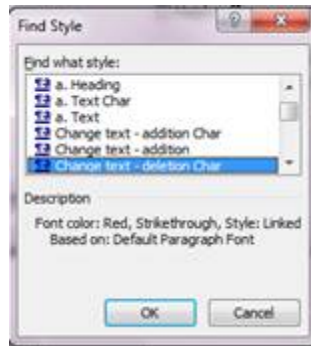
Find Style

Find what style:

a. Heading
a. Text Char
a. Text
Change text - addition Char
Change text - addition
Change text - deletion Char

Description

Font color: Red, Strikethrough, Style: Linked
Based on: Default Paragraph Font

OK

Cancel